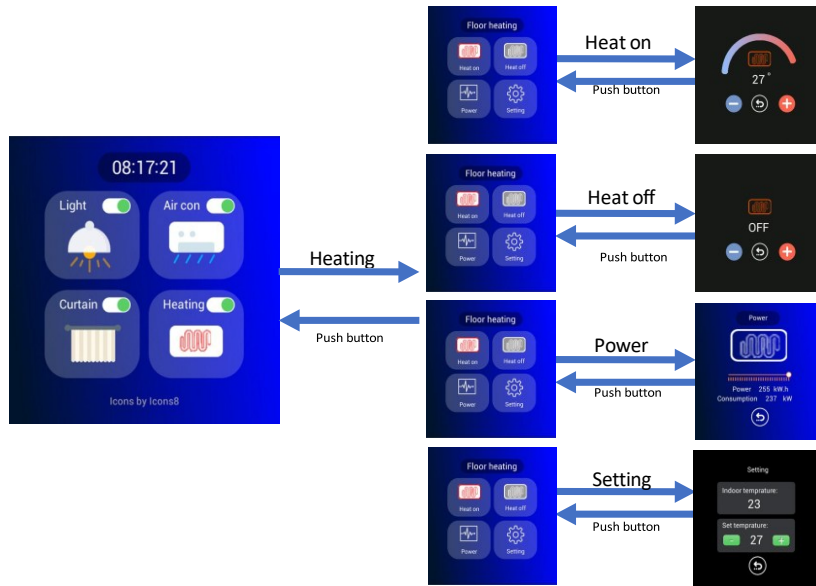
08:17:21

Light

Air con

Curtain

Heating

Icons by Icons8

Heating

Push button

Floor heating

Heat on

Heat off

Power

Setting

Heat on

Push button

27 °

Floor heating

Heat on

Heat off

Power

Setting

Heat off

Push button

OFF

Floor heating

Heat on

Heat off

Power

Setting

Power

Push button

Power

Power 255 kW.h

Consumption 237 kW

Floor heating

Heat on

Heat off

Power

Setting

Setting

Push button

Setting

Indoor temprature:

23

Set temprature:

27